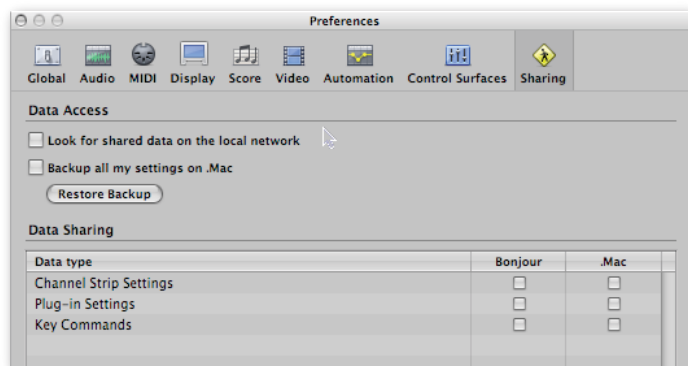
Preferences

Global Audio MIDI Display Score Video Automation Control Surfaces Sharing

Data Access

Look for shared data on the local network

Backup all my settings on .Mac

Restore Backup

Data Sharing

| Data type | Bonjour | .Mac |
|---|---|---|
| Channel Strip Settings | | |
| Plug-in Settings | | |
| Key Commands | | |